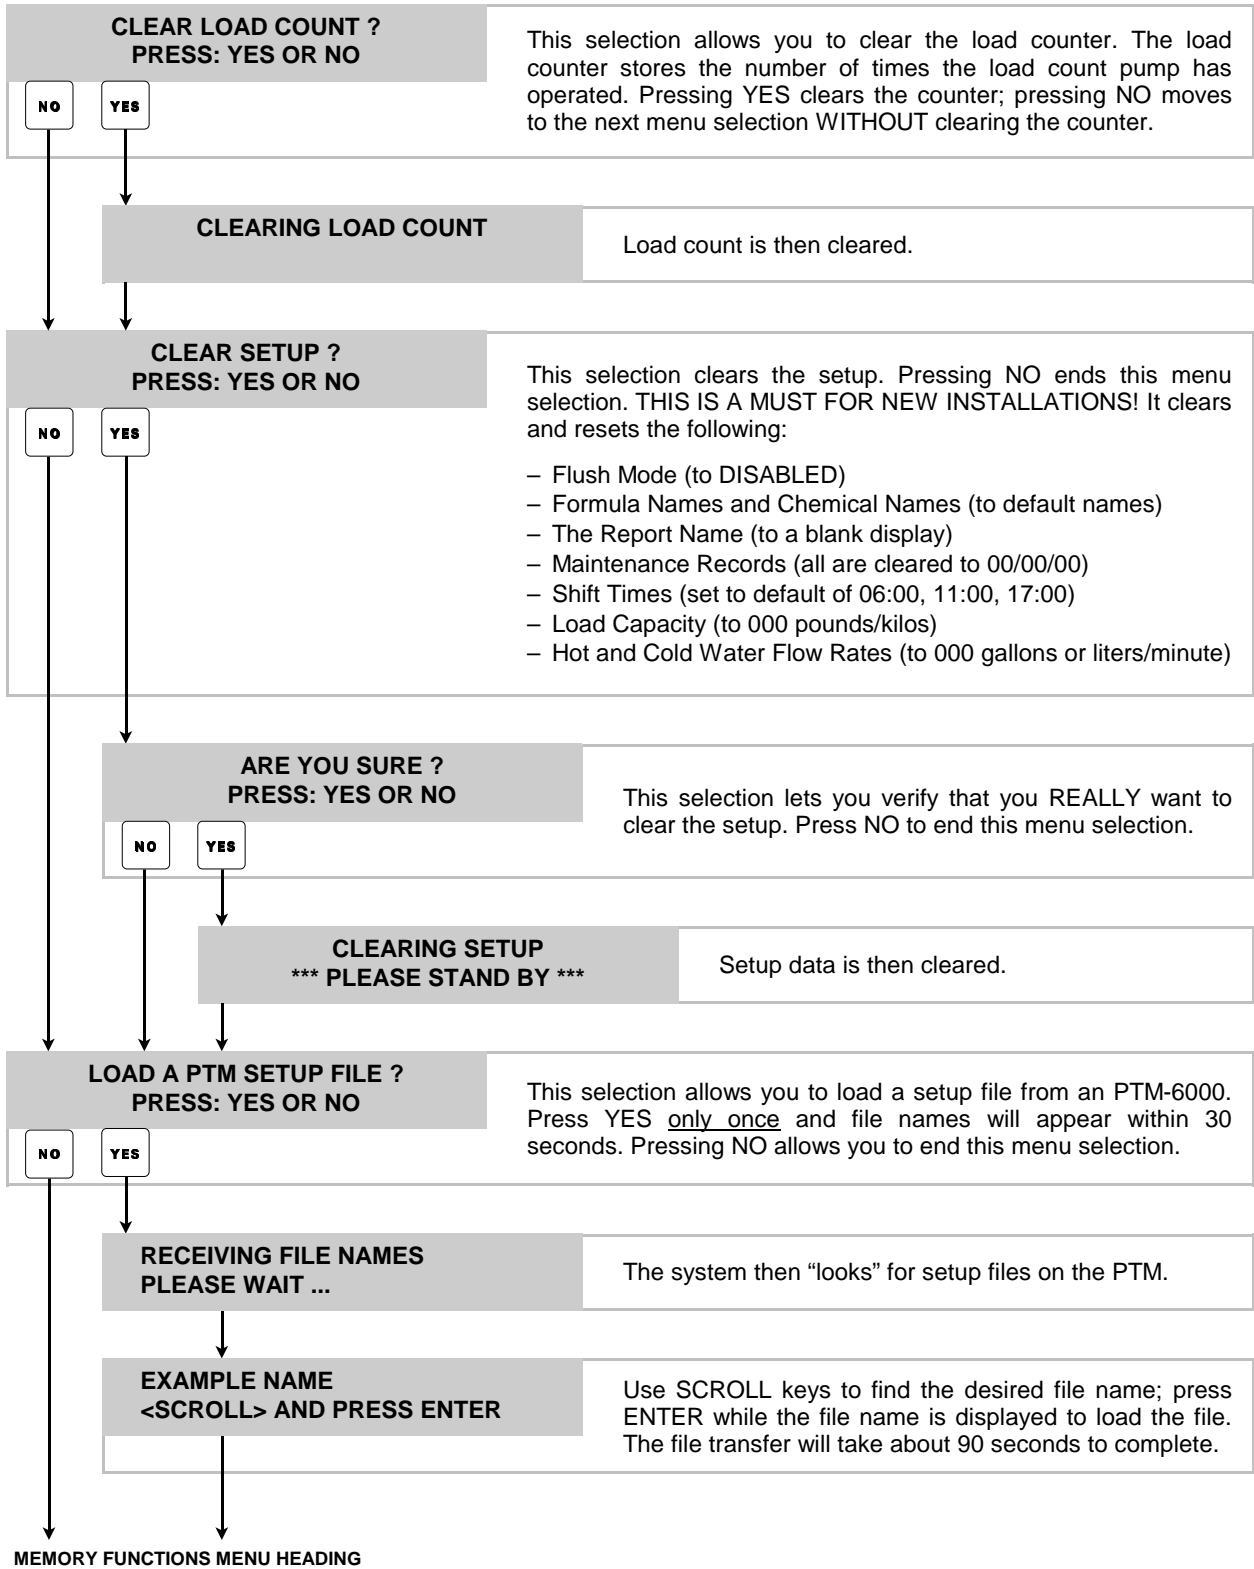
CLEAR LOAD COUNT ?
PRESS: YES OR NO

NO

YES

This selection allows you to clear the load counter. The load counter stores the number of times the load count pump has operated. Pressing YES clears the counter; pressing NO moves to the next menu selection WITHOUT clearing the counter.

CLEARING LOAD COUNT

Load count is then cleared.

CLEAR SETUP ?
PRESS: YES OR NO

NO

YES

This selection clears the setup. Pressing NO ends this menu selection. THIS IS A MUST FOR NEW INSTALLATIONS! It clears and resets the following:

– Flush Mode (to DISABLED)
– Formula Names and Chemical Names (to default names)
– The Report Name (to a blank display)
– Maintenance Records (all are cleared to 00/00/00)
– Shift Times (set to default of 06:00, 11:00, 17:00)
– Load Capacity (to 000 pounds/kilos)
– Hot and Cold Water Flow Rates (to 000 gallons or liters/minute)

ARE YOU SURE ?
PRESS: YES OR NO

NO

YES

This selection lets you verify that you REALLY want to clear the setup. Press NO to end this menu selection.

CLEARING SETUP
*** PLEASE STAND BY ***

Setup data is then cleared.

LOAD A PTM SETUP FILE ?
PRESS: YES OR NO

NO

YES

This selection allows you to load a setup file from an PTM-6000. Press YES only once and file names will appear within 30 seconds. Pressing NO allows you to end this menu selection.

RECEIVING FILE NAMES
PLEASE WAIT ...

The system then “looks” for setup files on the PTM.

EXAMPLE NAME
<SCROLL> AND PRESS ENTER

Use SCROLL keys to find the desired file name; press ENTER while the file name is displayed to load the file. The file transfer will take about 90 seconds to complete.

MEMORY FUNCTIONS MENU HEADING